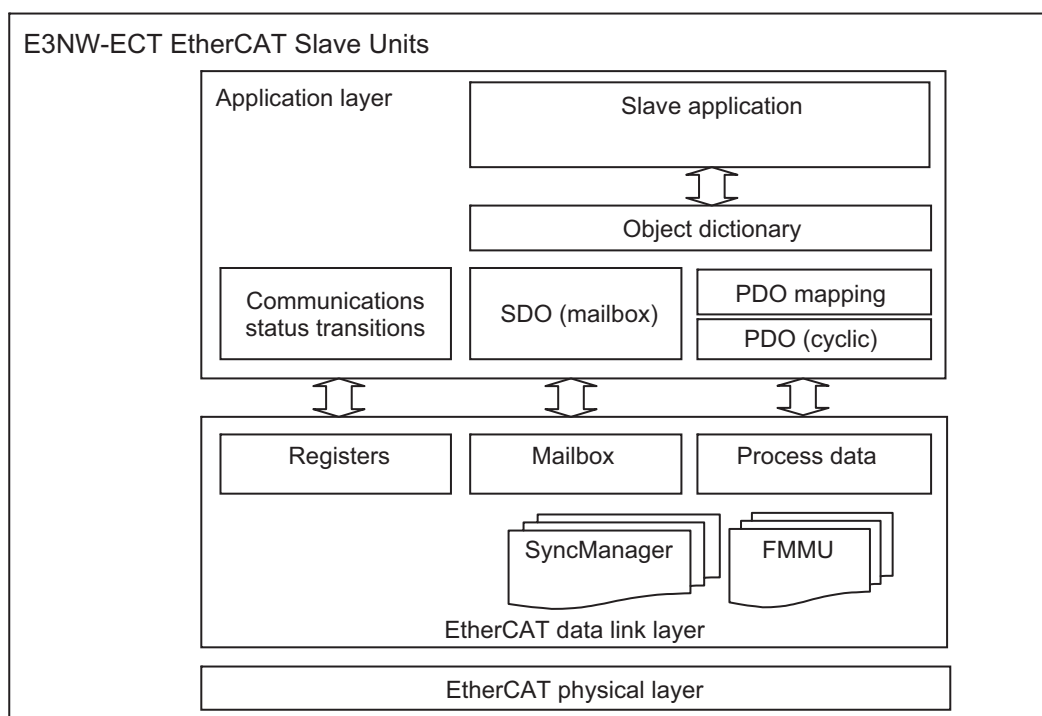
E3NW-ECT EtherCAT Slave Units

Application layer

Slave application

Object dictionary

Communications status transitions

SDO (mailbox)

PDO mapping

PDO (cyclic)

Registers

Mailbox

Process data

SyncManager

FMMU

EtherCAT data link layer

EtherCAT physical layer